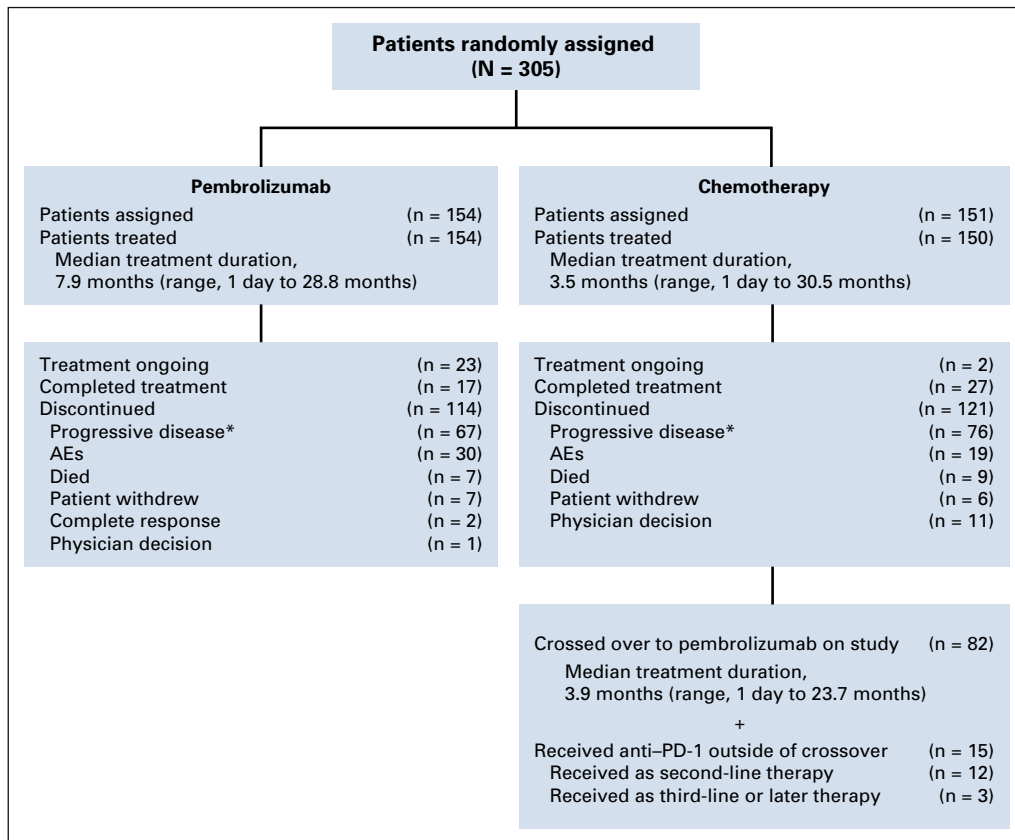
Patients randomly assigned
(N = 305)

Pembrolizumab
Patients assigned (n = 154)
Patients treated (n = 154)
Median treatment duration, 7.9 months (range, 1 day to 28.8 months)

Chemotherapy
Patients assigned (n = 151)
Patients treated (n = 150)
Median treatment duration, 3.5 months (range, 1 day to 30.5 months)

Treatment ongoing (n = 23)
Completed treatment (n = 17)
Discontinued (n = 114)
Progressive disease* (n = 67)
AEs (n = 30)
Died (n = 7)
Patient withdrew (n = 7)
Complete response (n = 2)
Physician decision (n = 1)

Treatment ongoing (n = 2)
Completed treatment (n = 27)
Discontinued (n = 121)
Progressive disease* (n = 76)
AEs (n = 19)
Died (n = 9)
Patient withdrew (n = 6)
Physician decision (n = 11)

Crossed over to pembrolizumab on study (n = 82)
Median treatment duration, 3.9 months (range, 1 day to 23.7 months)
+
Received anti–PD-1 outside of crossover (n = 15)
Received as second-line therapy (n = 12)
Received as third-line or later therapy (n = 3)